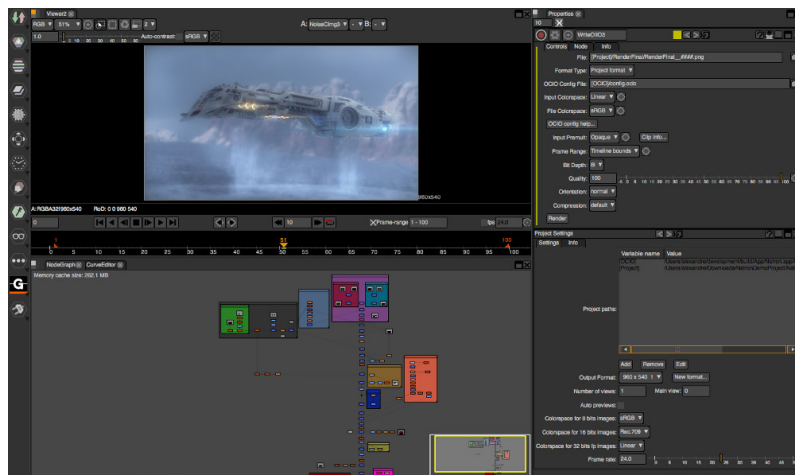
Viewer2

RGB 51% 2

A: NoiseClimp3 B:

1.0 Auto-contrast sRGB

960x540

A: RGBA32f 960x540 RoD: 0 0 960 540

0 10 Frame range 1 - 100 fps 24.0

1 50 100

0 5 10 15 20 25 30 35 40 45 50 55 60 65 70 75 80 85 90 95 100

NodeGraph CurveEditor

Memory cache size: 262.1 MB

Properties

10

WriteOIIO3

Controls Node Info

File: [Project]/RenderFiles/RenderFinal_###.png

Format Type: Project format

OCIO Config File: [OCIO]config.ocio

Input Colorspace: Linear

File Colorspace: sRGB

OCIO config help...

Input Premult: Opaque Clip Info...

Frame Range: Timeline bounds

Bit Depth: 8

Quality: 100

Orientation: normal

Compression: default

Render

Project Settings

Settings Info

Variable name Value

Project paths:

Add Remove Edit

Output Format: 960 x 540 1 New format...

Number of views: 1 Main view: 0

Auto previews:

Colorspace for 8 bits images: sRGB

Colorspace for 16 bits images: Rec.709

Colorspace for 32 bits fp images: Linear

Frame rate: 24.0